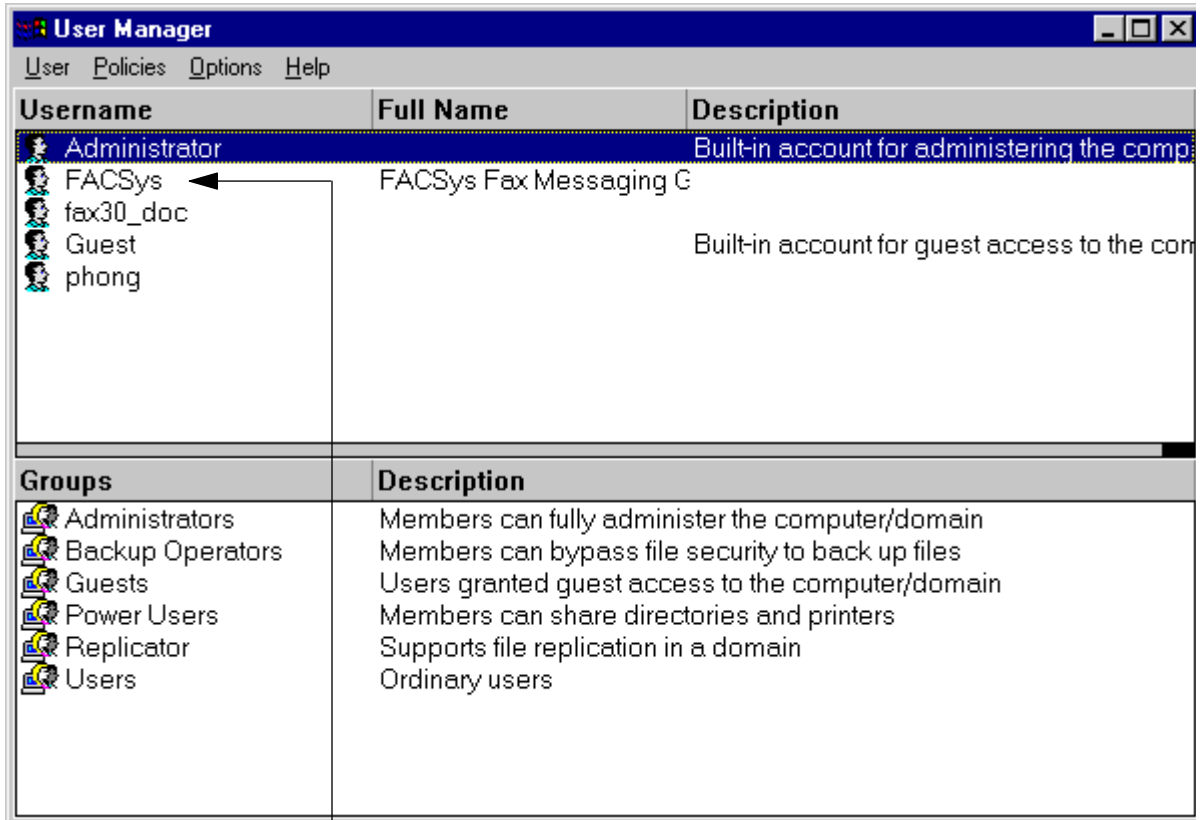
User Manager

User Policies Options Help

| Username | Full Name | Description |
|---|---|---|
| Administrator | | Built-in account for administering the comp |
| FACSys | FACSys Fax Messaging G | |
| fax30_doc | | |
| Guest | | Built-in account for guest access to the com |
| phong | | |

| Groups | Description |
|---|---|
| Administrators | Members can fully administer the computer/domain |
| Backup Operators | Members can bypass file security to back up files |
| Guests | Users granted guest access to the computer/domain |
| Power Users | Members can share directories and printers |
| Replicator | Supports file replication in a domain |
| Users | Ordinary users |